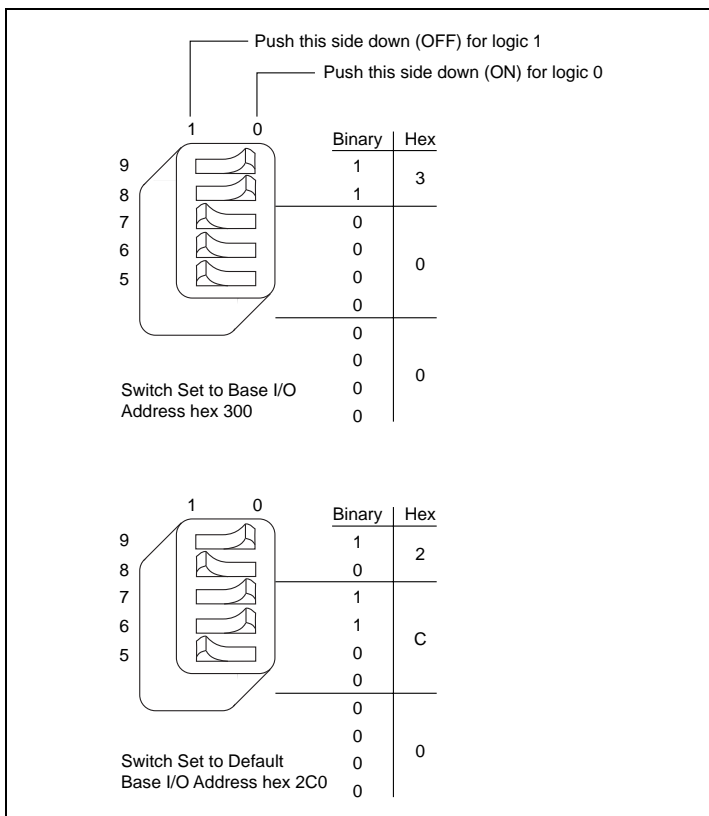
Push this side down (OFF) for logic 1

Push this side down (ON) for logic 0

1 0

9
8
7
6
5

| Binary | Hex |
|---|---|
| 1 | 3 |
| 1 | |
| 0 | 0 |
| 0 | |
| 0 | |
| 0 | |
| 0 | 0 |
| 0 | |
| 0 | |
| 0 | |

Switch Set to Base I/O Address hex 300

1 0

9
8
7
6
5

| Binary | Hex |
|---|---|
| 1 | 2 |
| 0 | |
| 1 | C |
| 1 | |
| 0 | |
| 0 | |
| 0 | 0 |
| 0 | |
| 0 | |
| 0 | |

Switch Set to Default Base I/O Address hex 2C0